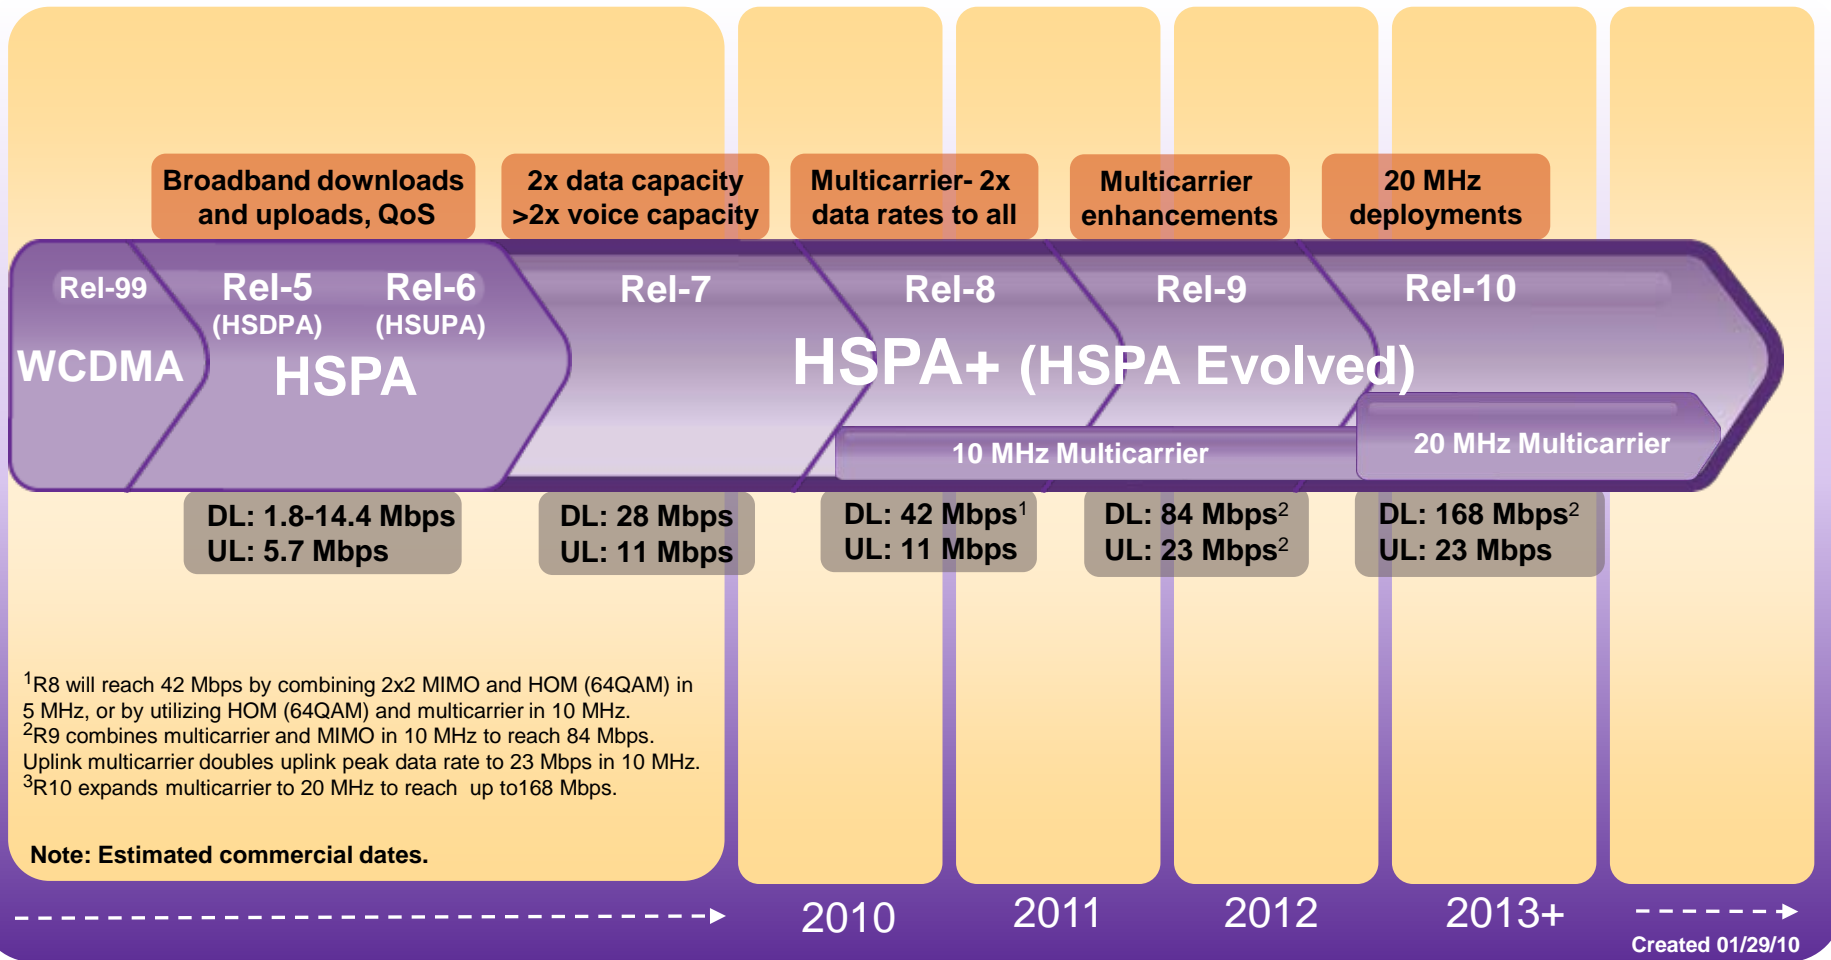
Broadband downloads and uploads, QoS

2x data capacity >2x voice capacity

Multicarrier- 2x data rates to all

Multicarrier enhancements

20 MHz deployments

Rel-99
WCDMA

Rel-5
(HSDPA)

Rel-6
(HSUPA)

HSPA

Rel-7

Rel-8

Rel-9

Rel-10

HSPA+ (HSPA Evolved)

10 MHz Multicarrier

20 MHz Multicarrier

DL: 1.8-14.4 Mbps
UL: 5.7 Mbps

DL: 28 Mbps
UL: 11 Mbps

DL: 42 Mbps$^1$
UL: 11 Mbps

DL: 84 Mbps$^2$
UL: 23 Mbps$^2$

DL: 168 Mbps$^2$
UL: 23 Mbps

$^1$R8 will reach 42 Mbps by combining 2x2 MIMO and HOM (64QAM) in 5 MHz, or by utilizing HOM (64QAM) and multicarrier in 10 MHz.
$^2$R9 combines multicarrier and MIMO in 10 MHz to reach 84 Mbps. Uplink multicarrier doubles uplink peak data rate to 23 Mbps in 10 MHz.
$^3$R10 expands multicarrier to 20 MHz to reach up to168 Mbps.

Note: Estimated commercial dates.

2010

2011

2012

2013+

Created 01/29/10